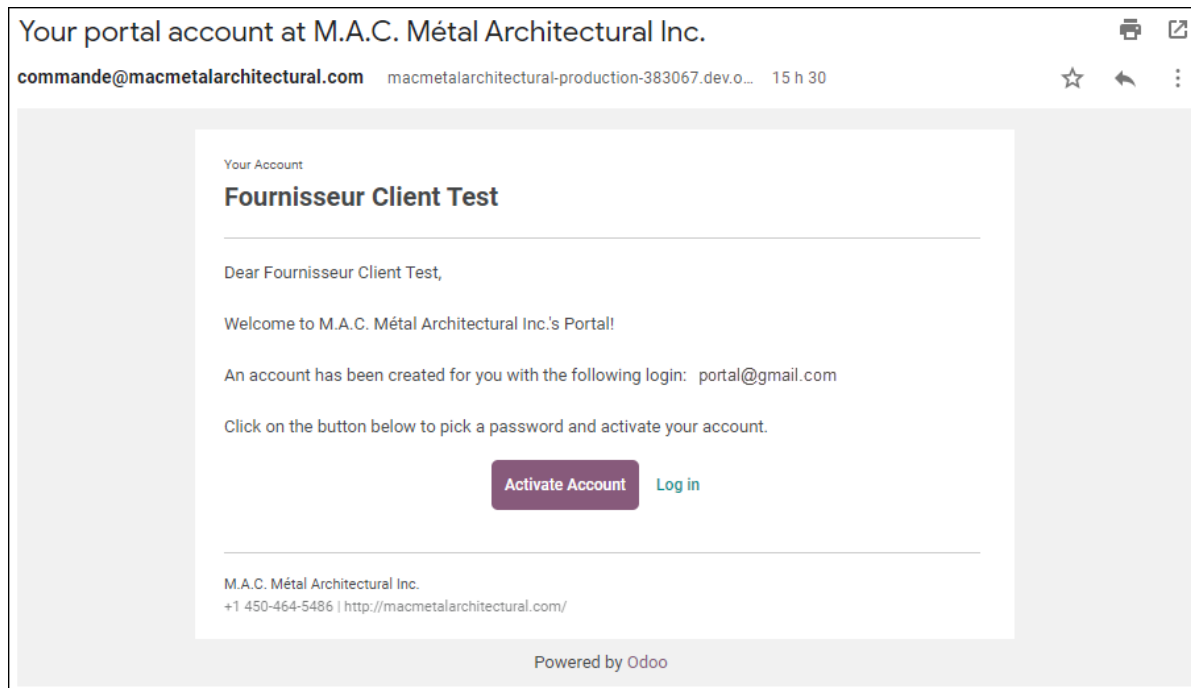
Your portal account at M.A.C. Métal Architectural Inc.

commande@macmetalarchitectural.com macmetalarchitectural-production-383067.dev.o... 15 h 30

Your Account

Fournisseur Client Test

Dear Fournisseur Client Test,

Welcome to M.A.C. Métal Architectural Inc.'s Portal!

An account has been created for you with the following login: portal@gmail.com

Click on the button below to pick a password and activate your account.

Activate Account Log in

M.A.C. Métal Architectural Inc.
+1 450-464-5486 | http://macmetalarchitectural.com/

Powered by Odoo